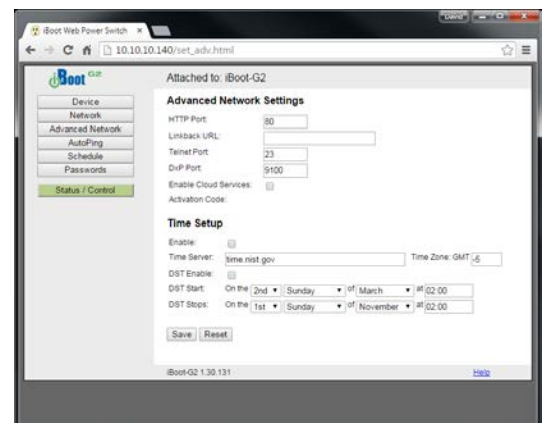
iBoot Web Power Switch ×

David

10.10.10.140/set_adv.html

iBoot G2

Attached to: iBoot-G2

Device
Network
Advanced Network
AutoPing
Schedule
Passwords

Status / Control

Advanced Network Settings

HTTP Port: 80
Linkback URL:
Telnet Port: 23
DxP Port: 9100
Enable Cloud Services:
Activation Code:

Time Setup

Enable:
Time Server: time.nist.gov
Time Zone: GMT -5
DST Enable:
DST Start: On the 2nd Sunday of March at 02:00
DST Stops: On the 1st Sunday of November at 02:00

Save Reset

iBoot-G2 1.30.131

Help